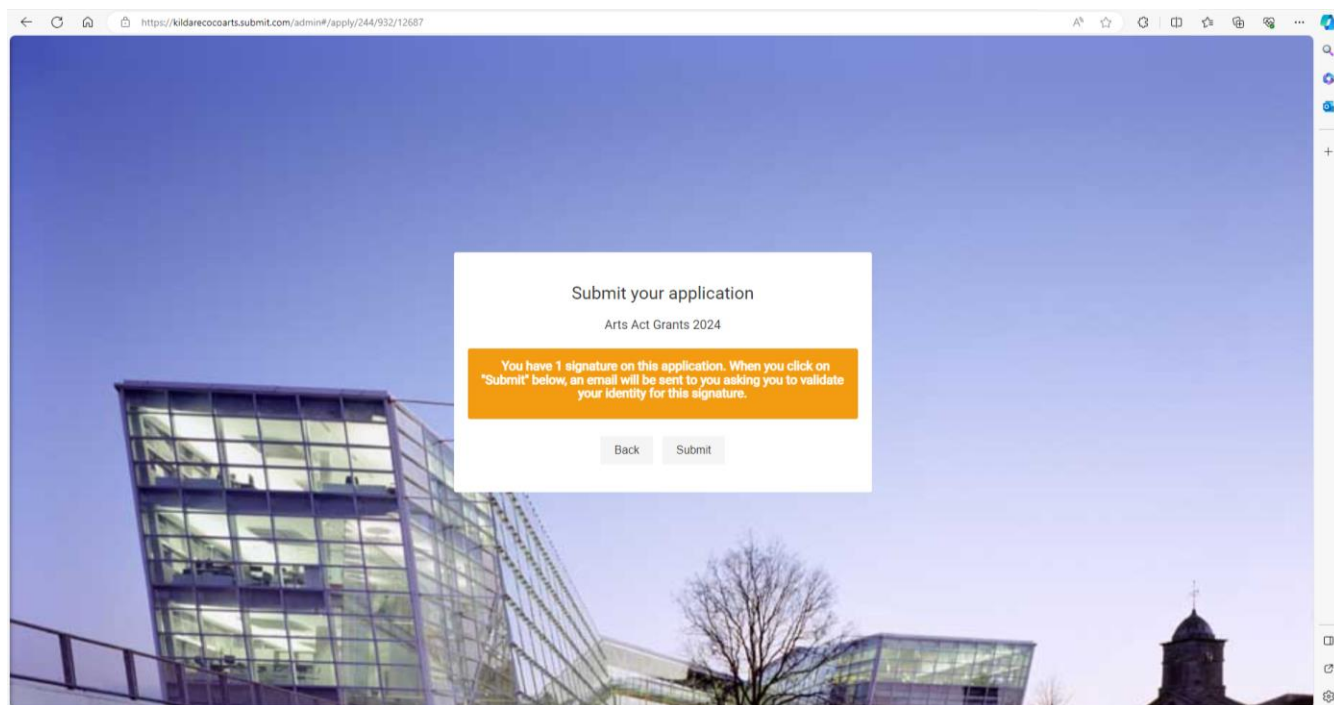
https://kildarecocoarts.submit.com/admin#/apply/244/932/12687

Submit your application

Arts Act Grants 2024

You have 1 signature on this application. When you click on "Submit" below, an email will be sent to you asking you to validate your identity for this signature.

Back Submit